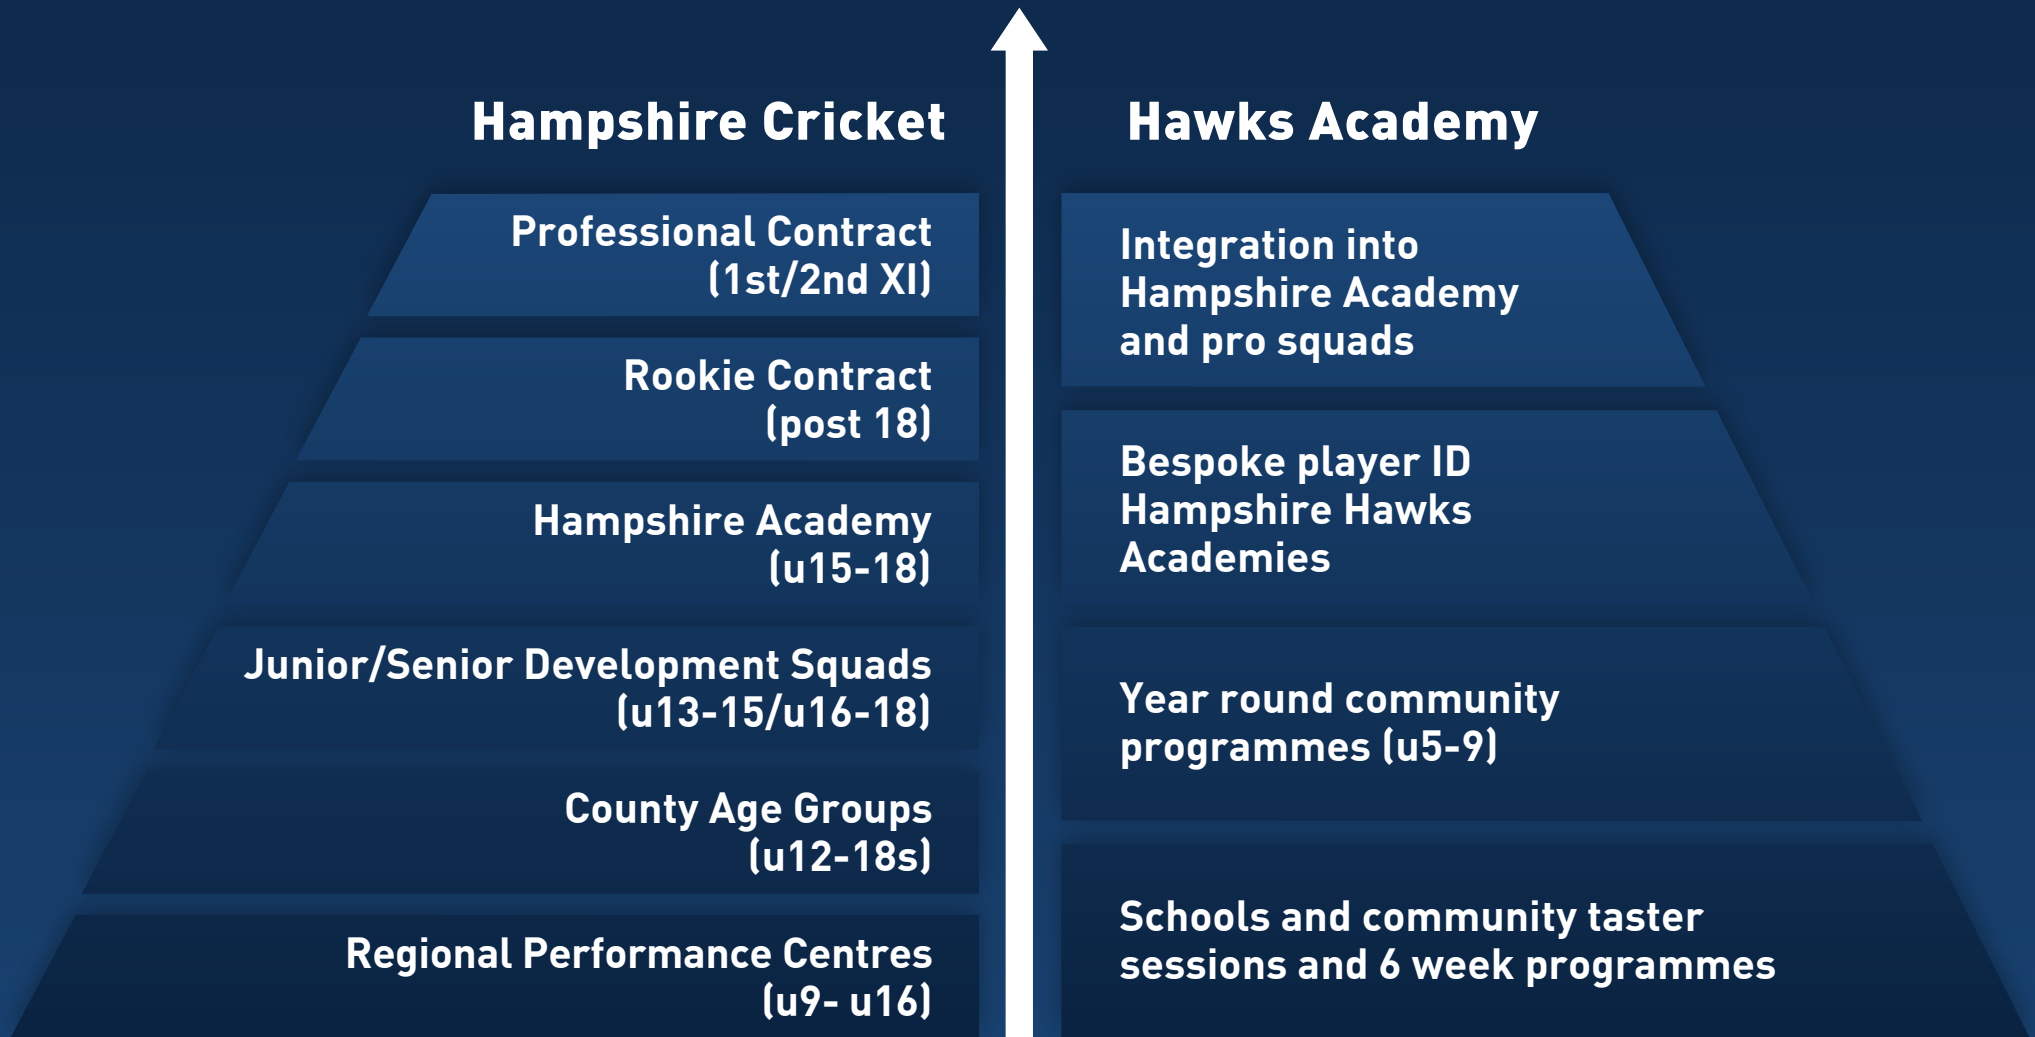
Hampshire Cricket

Professional Contract (1st/2nd XI)

Rookie Contract (post 18)

Hampshire Academy (u15-18)

Junior/Senior Development Squads (u13-15/u16-18)

County Age Groups (u12-18s)

Regional Performance Centres (u9- u16)

Hawks Academy

Integration into Hampshire Academy and pro squads

Bespoke player ID Hampshire Hawks Academies

Year round community programmes (u5-9)

Schools and community taster sessions and 6 week programmes